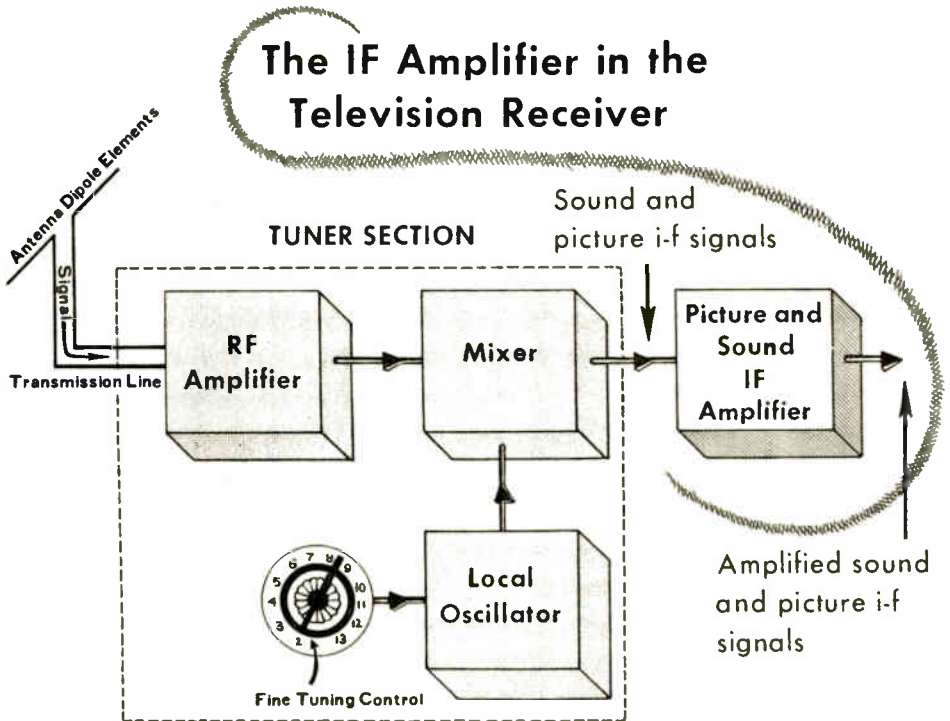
The IF Amplifier in the Television Receiver

Antenna Dipole Elements

Signal

Transmission Line

TUNER SECTION

RF Amplifier

Mixer

Sound and picture i-f signals

Picture and Sound IF Amplifier

Local Oscillator

2 3 4 5 6 7 8 9 10 11 12 13

Fine Tuning Control

Amplified sound and picture i-f signals